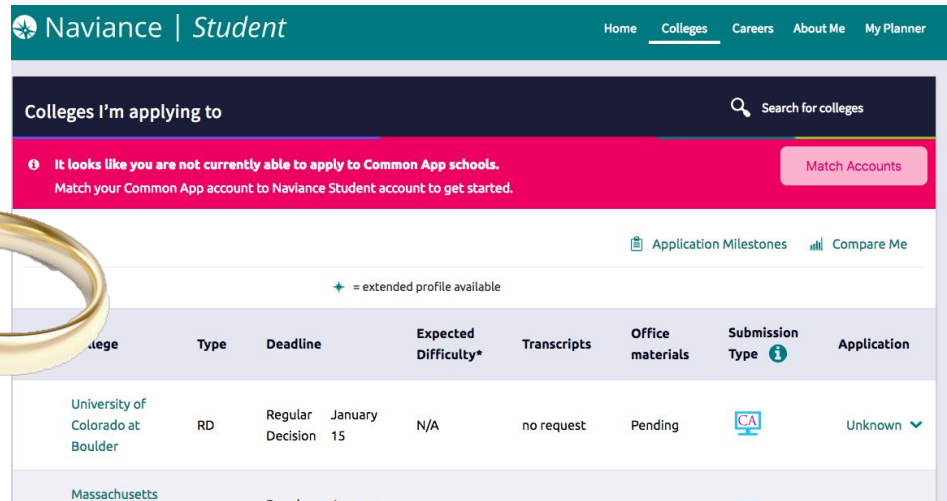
Naviance | Student

Home Colleges Careers About Me My Planner

Colleges I'm applying to

Search for colleges

It looks like you are not currently able to apply to Common App schools.
Match your Common App account to Naviance Student account to get started.

Match Accounts

Application Milestones Compare Me

= extended profile available

| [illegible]lege | Type | Deadline | Expected Difficulty* | Transcripts | Office materials | Submission Type | Application |
|---|---|---|---|---|---|---|---|
| University of Colorado at Boulder | RD | Regular Decision January 15 | N/A | no request | Pending | CA | Unknown |
| Massachusetts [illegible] | | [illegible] | | | | | |